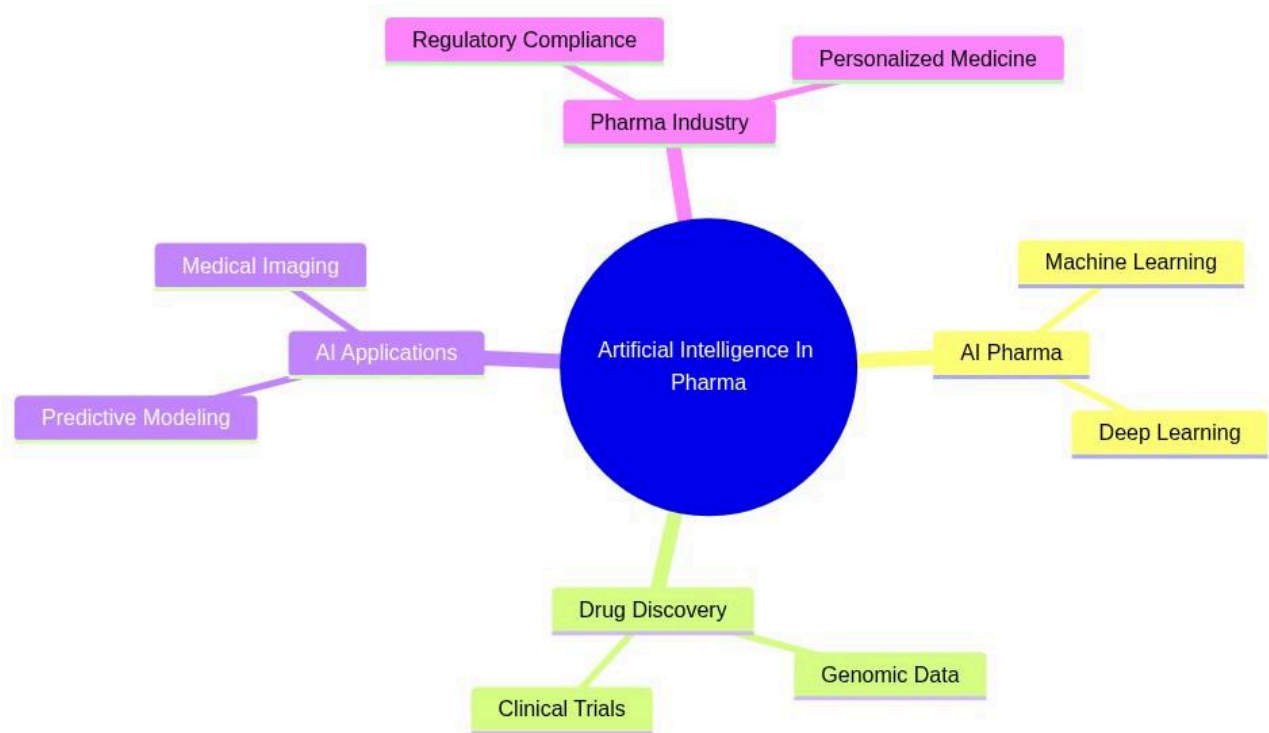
Regulatory Compliance

Personalized Medicine

Pharma Industry

Medical Imaging

Machine Learning

AI Applications

Artificial Intelligence In Pharma

AI Pharma

Predictive Modeling

Deep Learning

Drug Discovery

Genomic Data

Clinical Trials